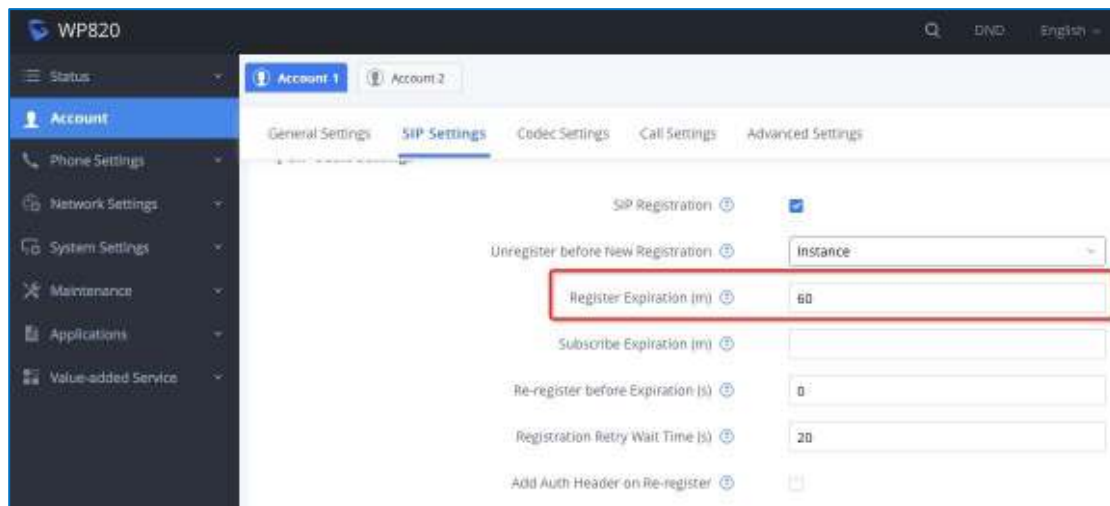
WP820

DND English

Status

Account

Phone Settings

Network Settings

System Settings

Maintenance

Applications

Value-added Service

Account 1 Account 2

General Settings SIP Settings Codec Settings Call Settings Advanced Settings

SIP Registration

Unregister before New Registration Instance

Register Expiration (m) 60

Subscribe Expiration (m)

Re-register before Expiration (s) 0

Registration Retry Wait Time (s) 20

Add Auth Header on Re-register